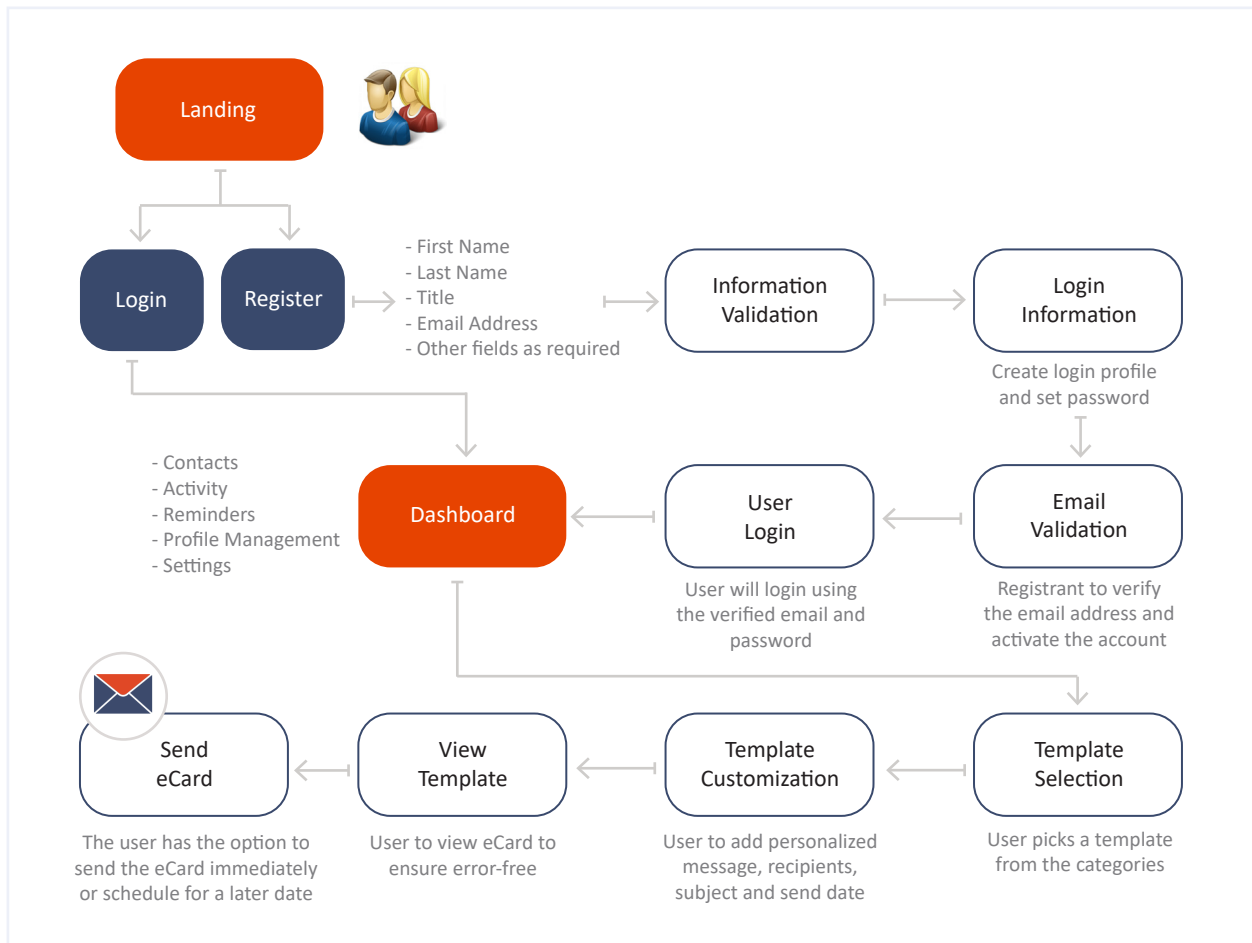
Landing

Login

Register

- First Name
- Last Name
- Title
- Email Address
- Other fields as required

Information Validation

Login Information

Create login profile and set password

- Contacts
- Activity
- Reminders
- Profile Management
- Settings

Dashboard

User Login

Email Validation

User will login using the verified email and password

Registrant to verify the email address and activate the account

Send eCard

View Template

Template Customization

Template Selection

The user has the option to send the eCard immediately or schedule for a later date

User to view eCard to ensure error-free

User to add personalized message, recipients, subject and send date

User picks a template from the categories